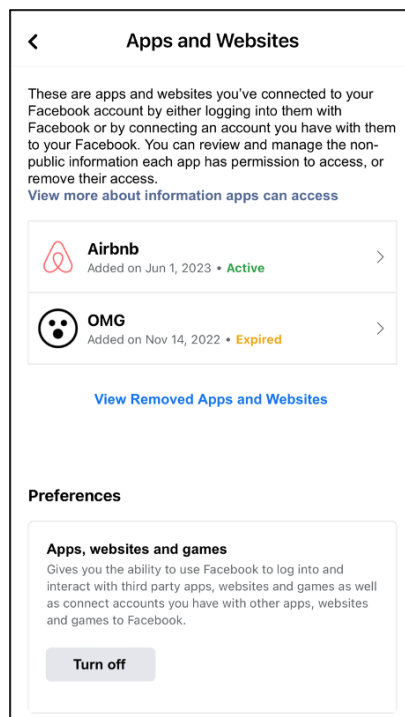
Apps and Websites

These are apps and websites you've connected to your Facebook account by either logging into them with Facebook or by connecting an account you have with them to your Facebook. You can review and manage the non-public information each app has permission to access, or remove their access.
View more about information apps can access

Airbnb
Added on Jun 1, 2023 • Active

OMG
Added on Nov 14, 2022 • Expired

View Removed Apps and Websites

Preferences

Apps, websites and games
Gives you the ability to use Facebook to log into and interact with third party apps, websites and games as well as connect accounts you have with other apps, websites and games to Facebook.

Turn off